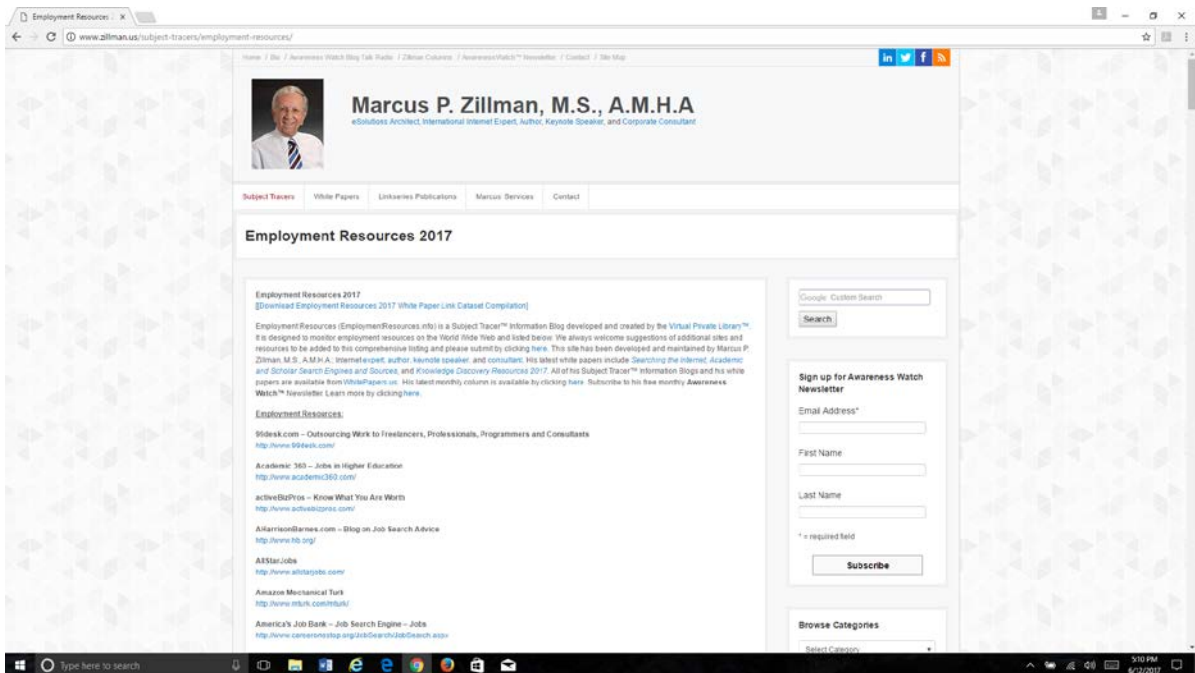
Employment Resources | ×

www.zillman.us/subject-tracers/employment-resources/

Home / Bio / Awareness Watch Blog Talk Radio / Zillman Columns / AwarenessWatch™ Newsletter / Contact / Site Map

Marcus P. Zillman, M.S., A.M.H.A
eSolutions Architect, International Internet Expert, Author, Keynote Speaker, and Corporate Consultant

Subject Tracers | White Papers | Linkseries Publications | Marcus Services | Contact

Employment Resources 2017

Employment Resources 2017
[[Download Employment Resources 2017 White Paper Link Dataset Compilation]

Employment Resources (EmploymentResources.info) is a Subject Tracer™ Information Blog developed and created by the Virtual Private Library™. It is designed to monitor employment resources on the World Wide Web and listed below. We always welcome suggestions of additional sites and resources to be added to this comprehensive listing and please submit by clicking here. This site has been developed and maintained by Marcus P. Zillman, M.S., A.M.H.A., Internet expert, author, keynote speaker, and consultant. His latest white papers include Searching the Internet, Academic and Scholar Search Engines and Sources, and Knowledge Discovery Resources 2017. All of his Subject Tracer™ Information Blogs and his white papers are available from WhitePapers.us. His latest monthly column is available by clicking here. Subscribe to his free monthly Awareness Watch™ Newsletter. Learn more by clicking here.

Employment Resources:

99desk.com – Outsourcing Work to Freelancers, Professionals, Programmers and Consultants
http://www.99desk.com/

Academic 360 – Jobs in Higher Education
http://www.academic360.com/

activeBizPros – Know What You Are Worth
http://www.activebizpros.com/

AlHarrisonBarnes.com – Blog on Job Search Advice
http://www.hb.org/

AllStarJobs
http://www.allstarjobs.com/

Amazon Mechanical Turk
http://www.mturk.com/mturk/

America's Job Bank – Job Search Engine – Jobs
http://www.careeronestop.org/JobSearch/JobSearch.aspx

Google Custom Search
Search

Sign up for Awareness Watch Newsletter
Email Address*
First Name
Last Name
* = required field
Subscribe

Browse Categories
Select Category

Type here to search

5:10 PM
6/12/2017